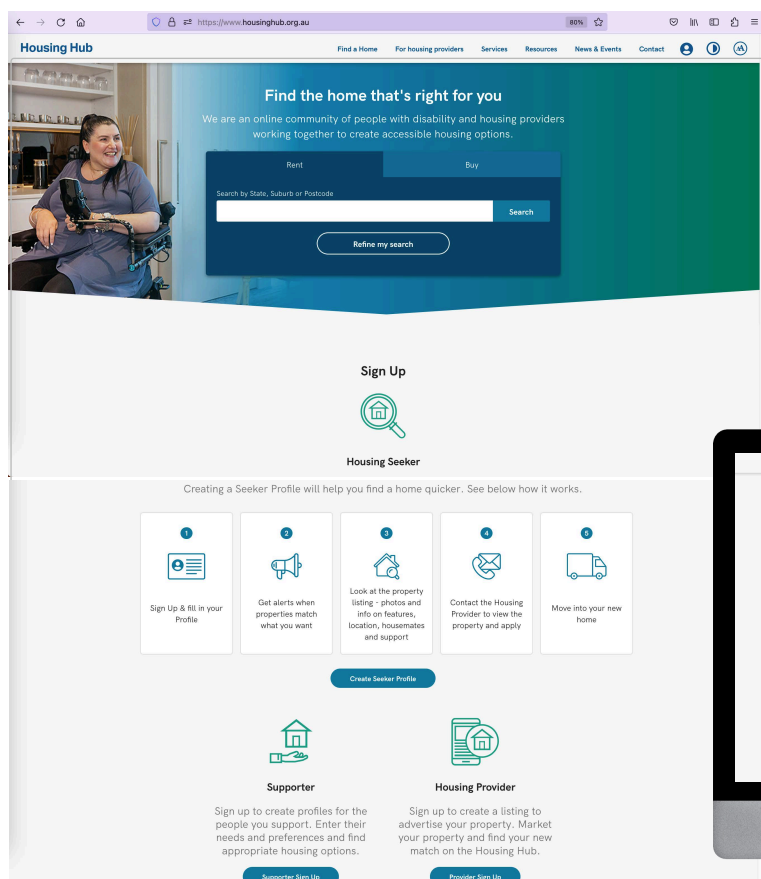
https://www.housinghub.org.au

80%

Housing Hub

Find a Home For housing providers Services Resources News & Events Contact

Find the home that's right for you

We are an online community of people with disability and housing providers working together to create accessible housing options.

Rent Buy

Search by State, Suburb or Postcode

Search

Refine my search

Sign Up

Housing Seeker

Creating a Seeker Profile will help you find a home quicker. See below how it works.

1
Sign Up & fill in your Profile

2
Get alerts when properties match what you want

3
Look at the property listing - photos and info on features, location, housemates and support

4
Contact the Housing Provider to view the property and apply

5
Move into your new home

Create Seeker Profile

Supporter

Sign up to create profiles for the people you support. Enter their needs and preferences and find appropriate housing options.

Supporter Sign Up

Housing Provider

Sign up to create a listing to advertise your property. Market your property and find your new match on the Housing Hub.

Provider Sign Up